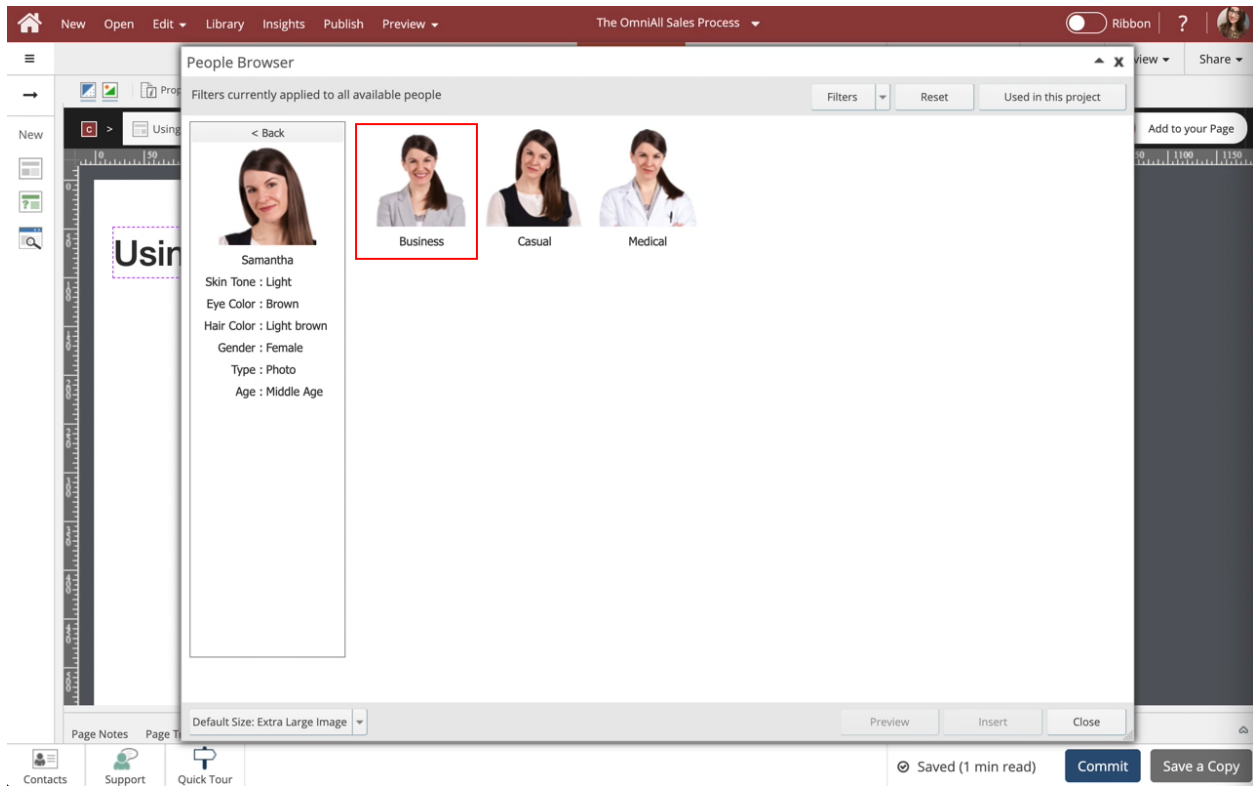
New Open Edit Library Insights Publish Preview
The OmniAll Sales Process
Ribbon ?
iew Share
New
Prop
Using
Add to your Page
Usin
People Browser
Filters currently applied to all available people
Filters Reset Used in this project
< Back
Samantha
Skin Tone : Light
Eye Color : Brown
Hair Color : Light brown
Gender : Female
Type : Photo
Age : Middle Age
Business
Casual
Medical
Default Size: Extra Large Image
Preview Insert Close
Page Notes Page T
Contacts Support Quick Tour
Saved (1 min read) Commit Save a Copy